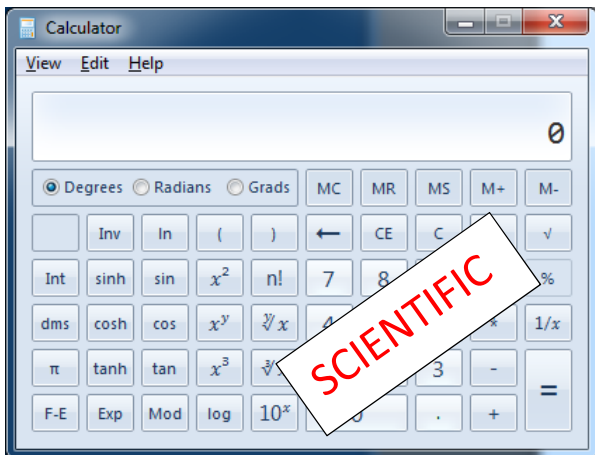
Calculator

View Edit Help

0

Degrees Radians Grads

MC MR MS M+ M-

Inv ln ( ) ← CE C √

Int sinh sin $x^2$ n! 7 8 %

dms cosh cos $x^y$ $\sqrt[y]{x}$ 4 * $1/x$

π tanh tan $x^3$ $\sqrt[3]{x}$ 3 - =

F-E Exp Mod log $10^x$ 0 . +

SCIENTIFIC